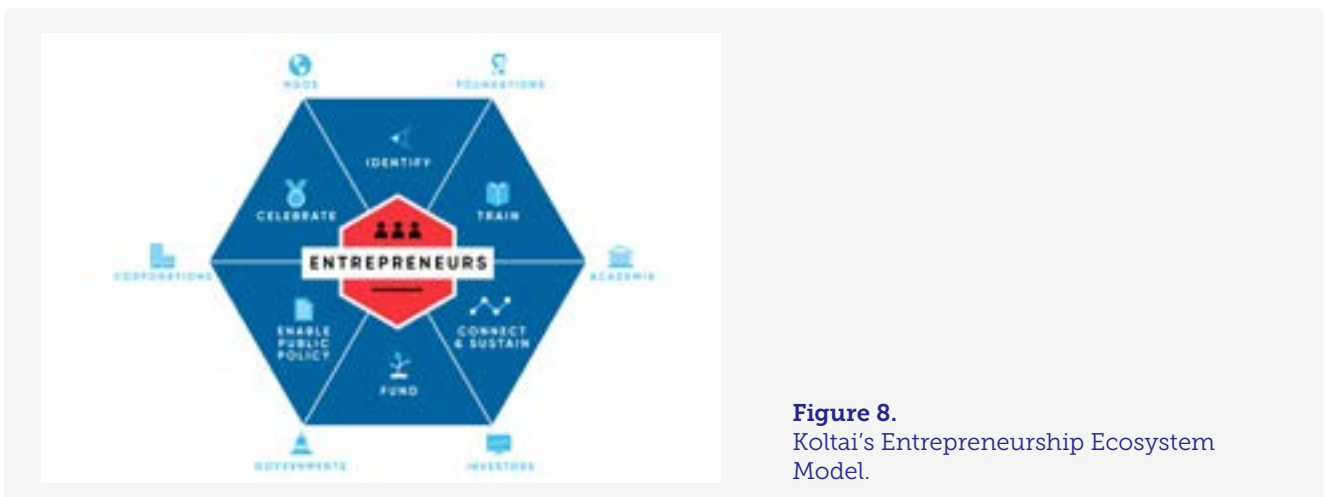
NGOS

FOUNDATIONS

IDENTIFY

CELEBRATE

TRAIN

CORPORATIONS

ENTREPRENEURS

ACADEMIA

ENABLE PUBLIC POLICY

CONNECT & SUSTAIN

FUND

GOVERNMENTS

INVESTORS

**Figure 8.**
Koltai's Entrepreneurship Ecosystem Model.